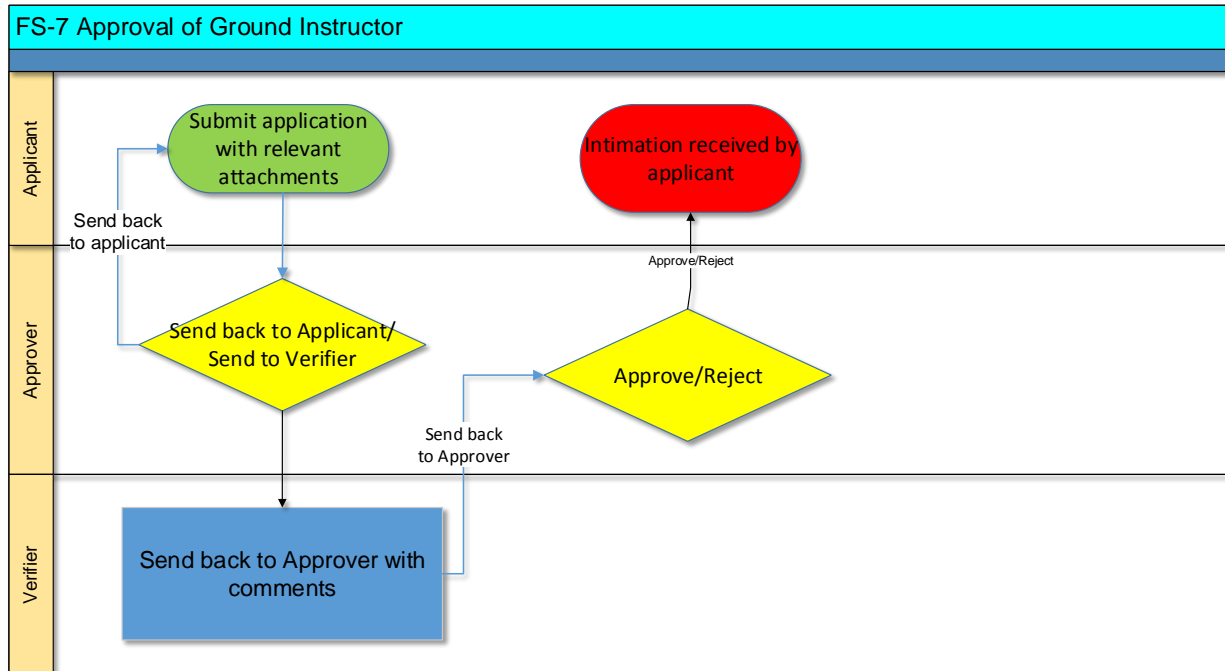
FS-7 Approval of Ground Instructor

Applicant

Submit application with relevant attachments

Intimation received by applicant

Send back to applicant

Approver

Approve/Reject

Send back to Applicant/ Send to Verifier

Approve/Reject

Send back to Approver

Verifier

Send back to Approver with comments